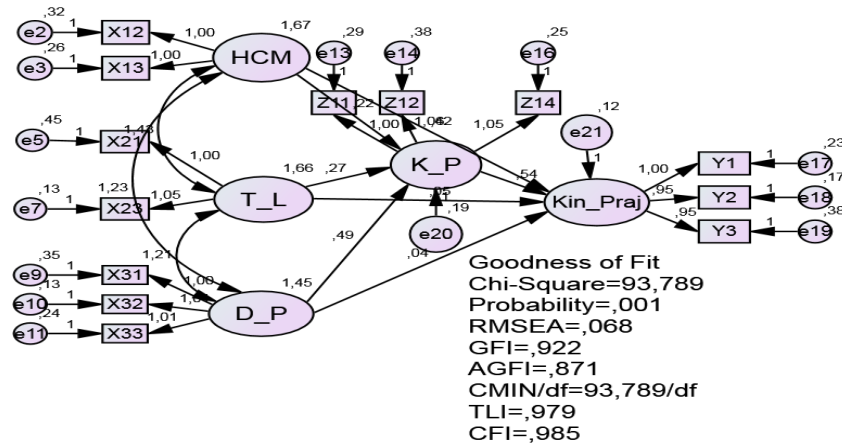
,32
e2
1
X12
1,00
1,67
,26
e3
1
X13
1,00
HCM
,29
e13
1
,38
e14
1
,25
e16
1
Z11
,22
Z12
Z14
,12
e21
1
,45
e5
1
X21
1,43
1,00
1,00
1,06
,52
1,05
K_P
,54
Kin_Praj
1,00
Y1
1
,23
e17
1,66
,27
,13
e7
1
1,23
X23
1,05
T_L
,05
,19
,95
Y2
1
,17
e18
,95
Y3
1
,38
e19
e20
,49
,04
,35
e9
1
X31
1,21
,13
e10
1
X32
1,00
1,02
1,45
,24
e11
1
X33
1,01
D_P
Goodness of Fit
Chi-Square=93,789
Probability=,001
RMSEA=,068
GFI=,922
AGFI=,871
CMIN/df=93,789/df
TLI=,979
CFI=,985